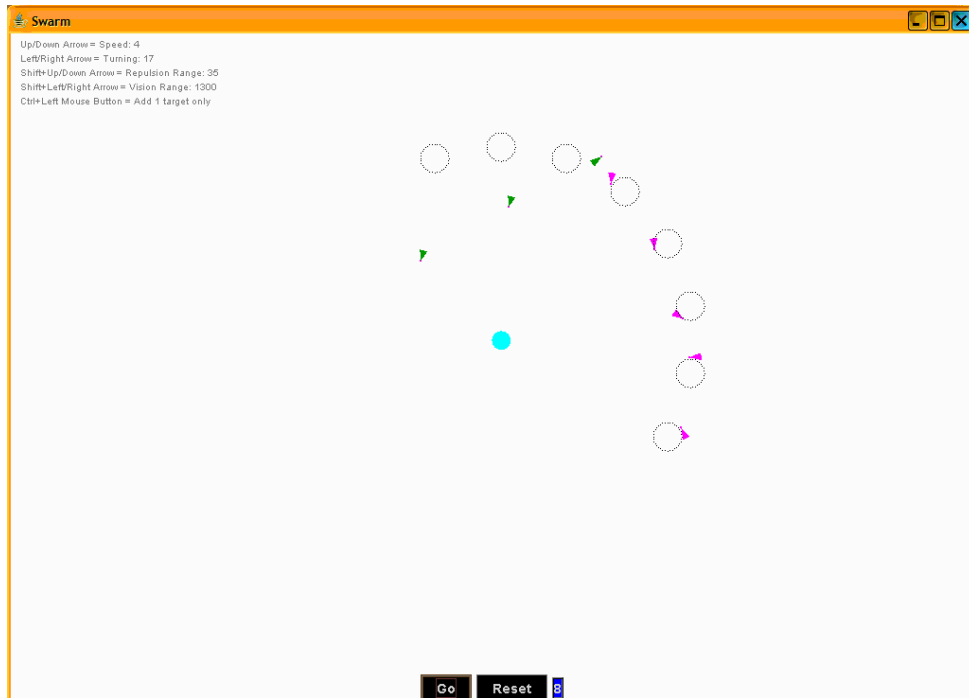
Swarm

Up/Down Arrow = Speed: 4
Left/Right Arrow = Turning: 17
Shift+Up/Down Arrow = Repulsion Range: 35
Shift+Left/Right Arrow = Vision Range: 1300
Ctrl+Left Mouse Button = Add 1 target only

Go Reset 8